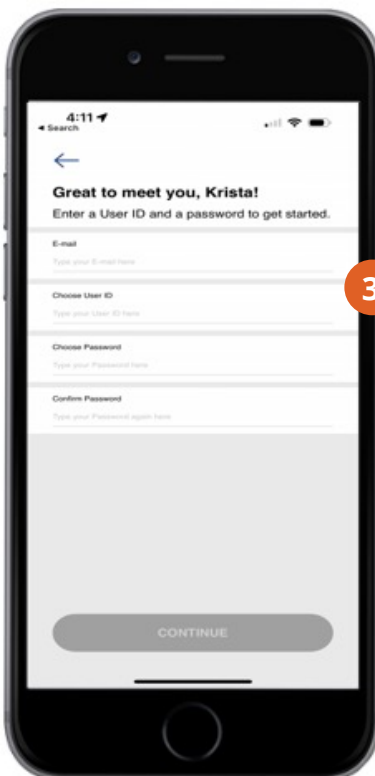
4:11
◂ Search

←

Great to meet you, Krista!

Enter a User ID and a password to get started.

E-mail
Type your E-mail here

Choose User ID
Type your User ID here

Choose Password
Type your Password here

Confirm Password
Type your Password again here

CONTINUE

3